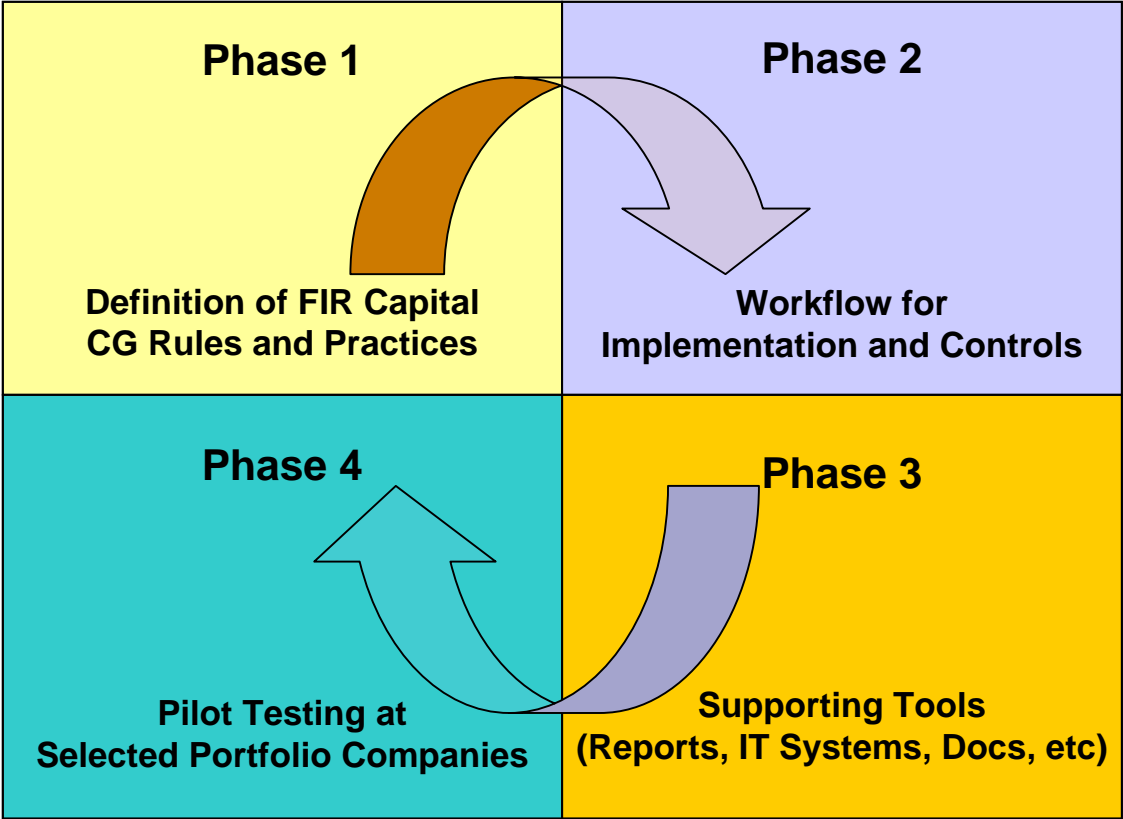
Phase 1

Definition of FIR Capital CG Rules and Practices

Phase 2

Workflow for Implementation and Controls

Phase 4

Pilot Testing at Selected Portfolio Companies

Phase 3

Supporting Tools (Reports, IT Systems, Docs, etc)